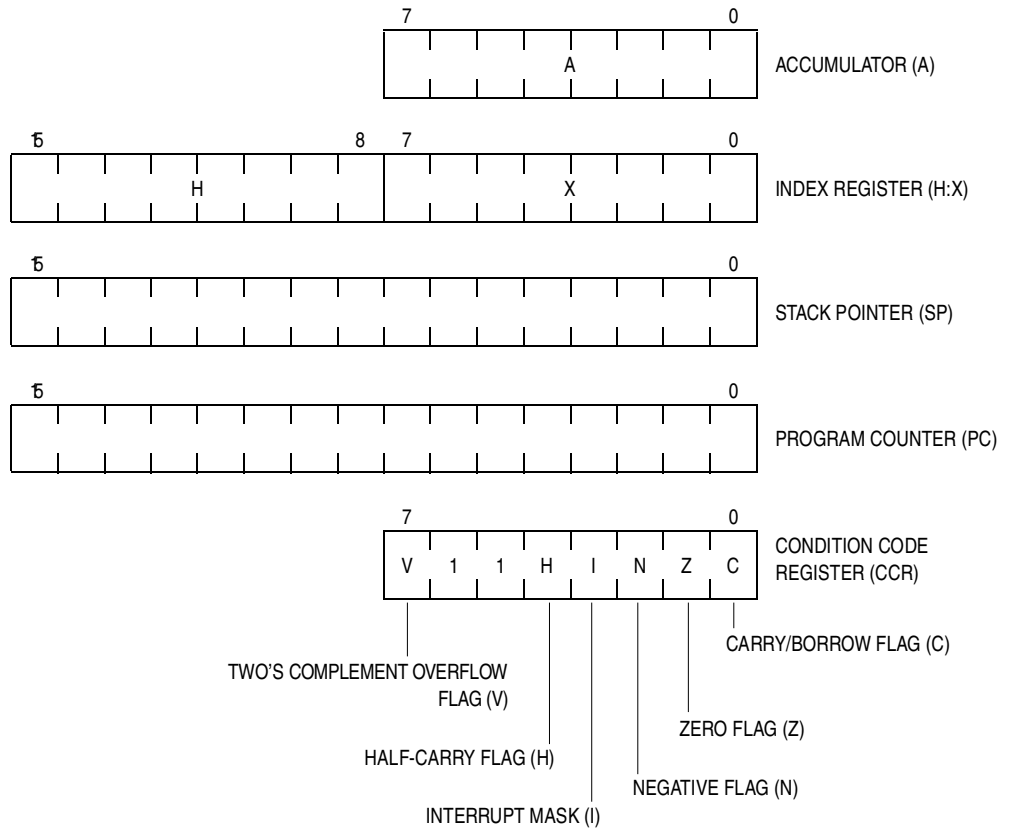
7 0
A
ACCUMULATOR (A)

15 8 7 0
H X
INDEX REGISTER (H:X)

15 0
STACK POINTER (SP)

15 0
PROGRAM COUNTER (PC)

7 0
V 1 1 H I N Z C
CONDITION CODE REGISTER (CCR)

CARRY/BORROW FLAG (C)

TWO'S COMPLEMENT OVERFLOW FLAG (V)

ZERO FLAG (Z)

HALF-CARRY FLAG (H)

NEGATIVE FLAG (N)

INTERRUPT MASK (I)